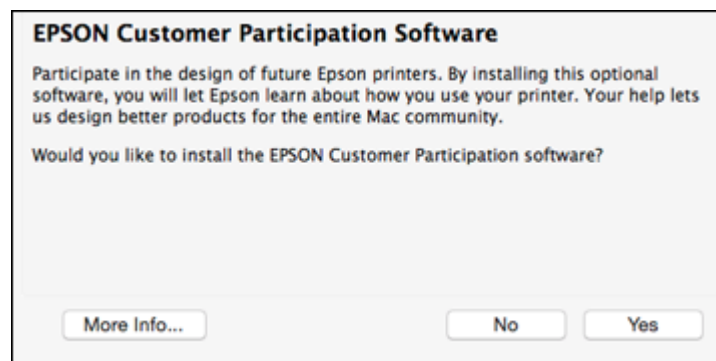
EPSON Customer Participation Software

Participate in the design of future Epson printers. By installing this optional software, you will let Epson learn about how you use your printer. Your help lets us design better products for the entire Mac community.

Would you like to install the EPSON Customer Participation software?

More Info...

No

Yes